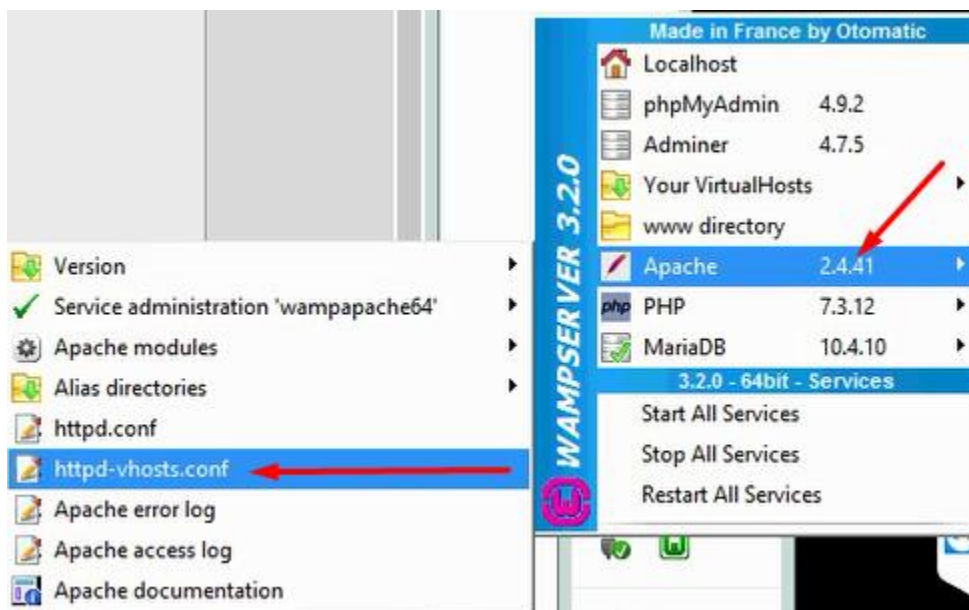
WAMPSERVER 3.2.0

Made in France by Otomatic
Localhost
phpMyAdmin 4.9.2
Adminer 4.7.5
Your VirtualHosts
www directory
Apache 2.4.41
PHP 7.3.12
MariaDB 10.4.10
3.2.0 - 64bit - Services
Start All Services
Stop All Services
Restart All Services

Version
Service administration 'wampapache64'
Apache modules
Alias directories
httpd.conf
httpd-vhosts.conf
Apache error log
Apache access log
Apache documentation